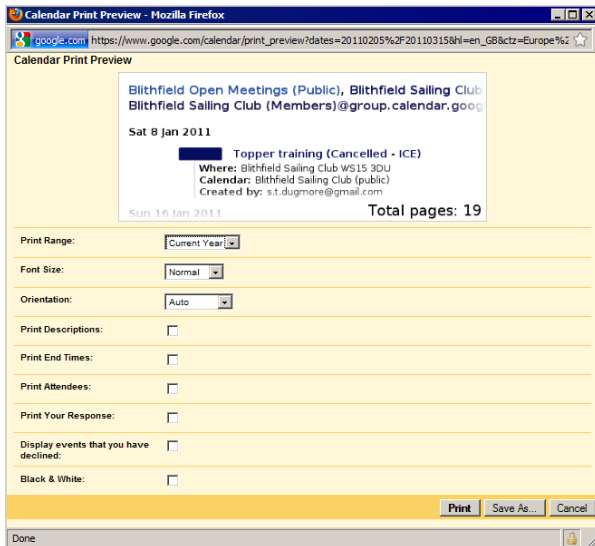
Calendar Print Preview - Mozilla Firefox

google.com https://www.google.com/calendar/print_preview?dates=20110205%2F20110315&hl=en_GB&ctz=Europe%2

Calendar Print Preview

Blithfield Open Meetings (Public), Blithfield Sailing Club
Blithfield Sailing Club (Members)@group.calendar.goog

Sat 8 Jan 2011

Topper training (Cancelled - ICE)
Where: Blithfield Sailing Club WS15 3DU
Calendar: Blithfield Sailing Club (public)
Created by: s.t.dugmore@gmail.com

Sun 16 Jan 2011

Total pages: 19

Print Range: Current Year

Font Size: Normal

Orientation: Auto

Print Descriptions:

Print End Times:

Print Attendees:

Print Your Response:

Display events that you have declined:

Black & White:

Print Save As... Cancel

Done